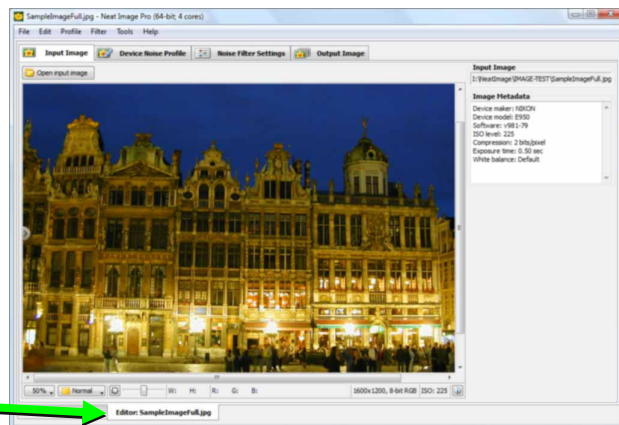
SampleImageFull.jpg - Neat Image Pro (64-bit; 4 cores)

File Edit Profile Filter Tools Help

Input Image | Device Noise Profile | Noise Filter Settings | Output Image

Open input image

Input Image
I:\NeatImage\IMAGE-TEST\SampleImageFull.jpg

Image Metadata
Device maker: NIKON
Device model: E950
Software: v981-79
ISO level: 225
Compression: 2 bits/pixel
Exposure time: 0.50 sec
White balance: Default

50% | Normal | W: H: R: G: B: | 1600x1200, 8-bit RGB | ISO: 225

Editor: SampleImageFull.jpg